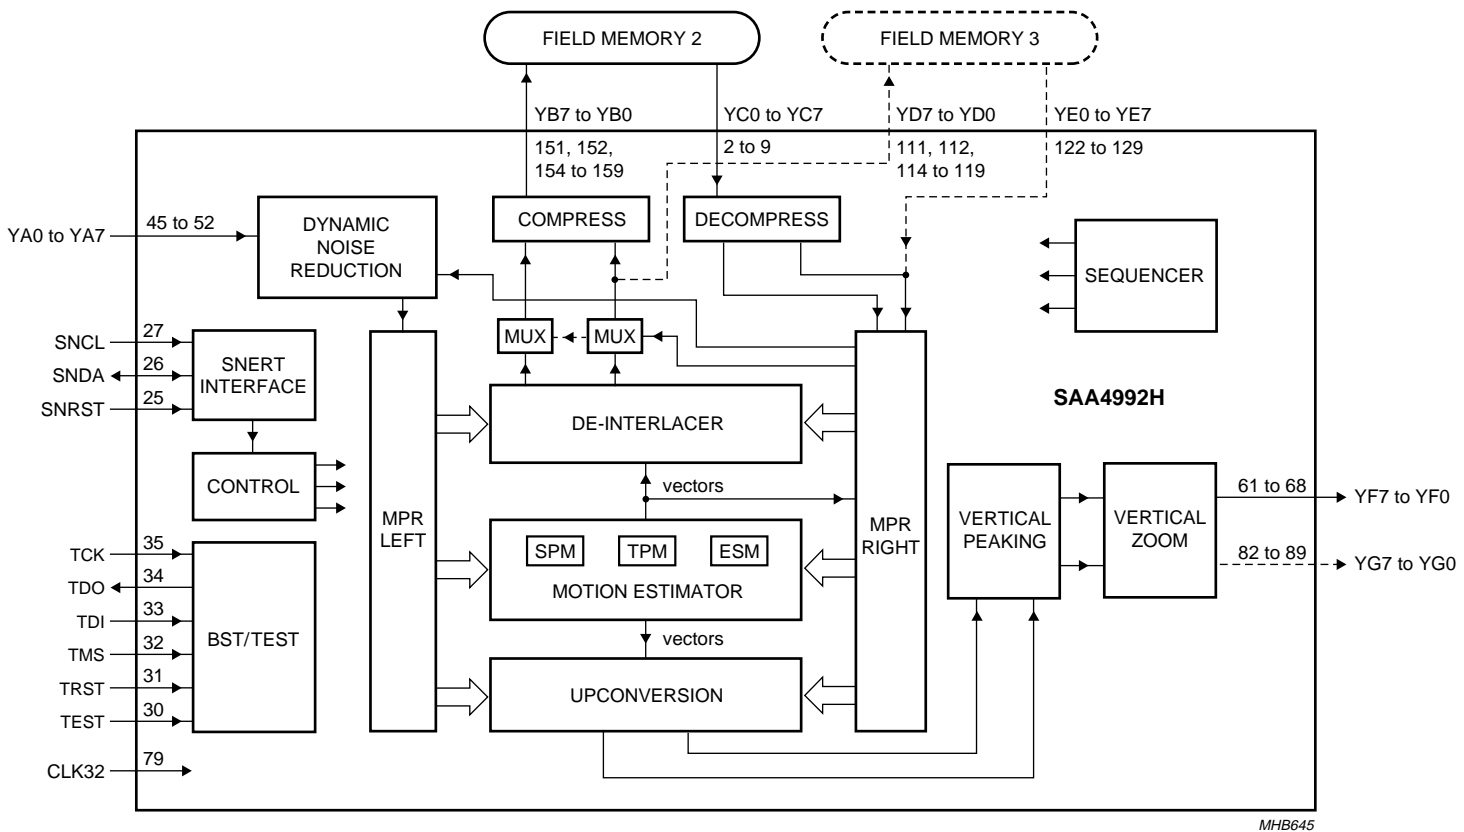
FIELD MEMORY 2
FIELD MEMORY 3
YB7 to YB0
YC0 to YC7
YD7 to YD0
YE0 to YE7
151, 152, 154 to 159
2 to 9
111, 112, 114 to 119
122 to 129
YA0 to YA7
45 to 52
DYNAMIC NOISE REDUCTION
COMPRESS
DECOMPRESS
SEQUENCER
SNCL 27
SNDA 26
SNRST 25
SNERT INTERFACE
MUX
MUX
SAA4992H
DE-INTERLACER
CONTROL
vectors
61 to 68
YF7 to YF0
MPR LEFT
MPR RIGHT
VERTICAL PEAKING
VERTICAL ZOOM
82 to 89
YG7 to YG0
SPM
TPM
ESM
MOTION ESTIMATOR
TCK 35
TDO 34
TDI 33
TMS 32
TRST 31
TEST 30
BST/TEST
vectors
UPCONVERSION
CLK32 79
MHB645